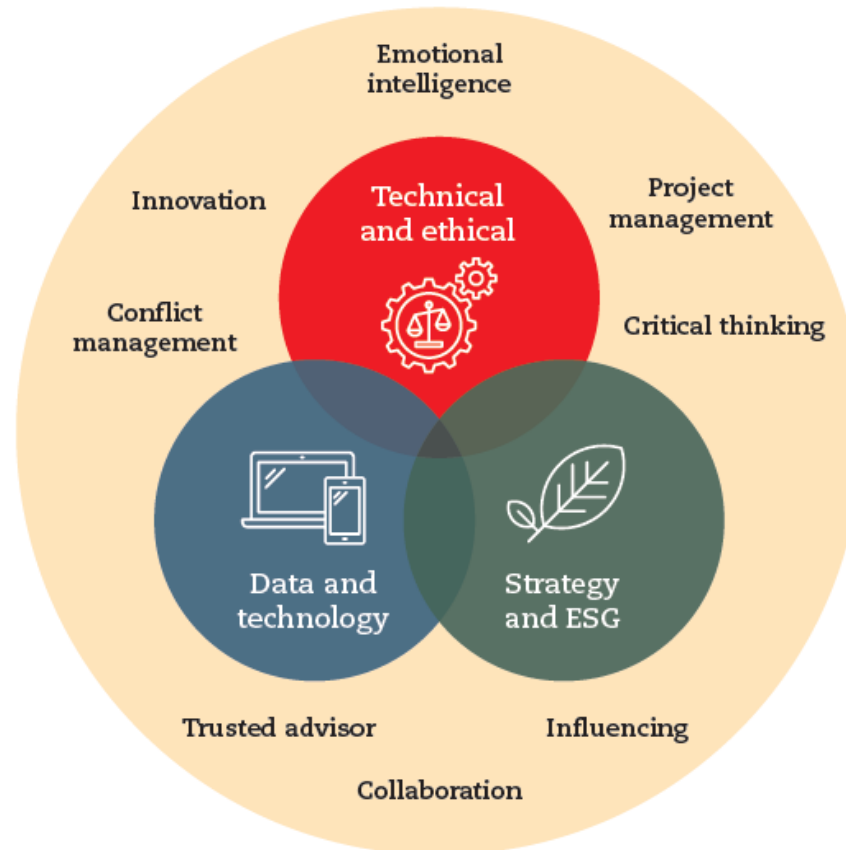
Emotional intelligence

Innovation

Project management

Technical and ethical

Conflict management

Critical thinking

Data and technology

Strategy and ESG

Trusted advisor

Influencing

Collaboration